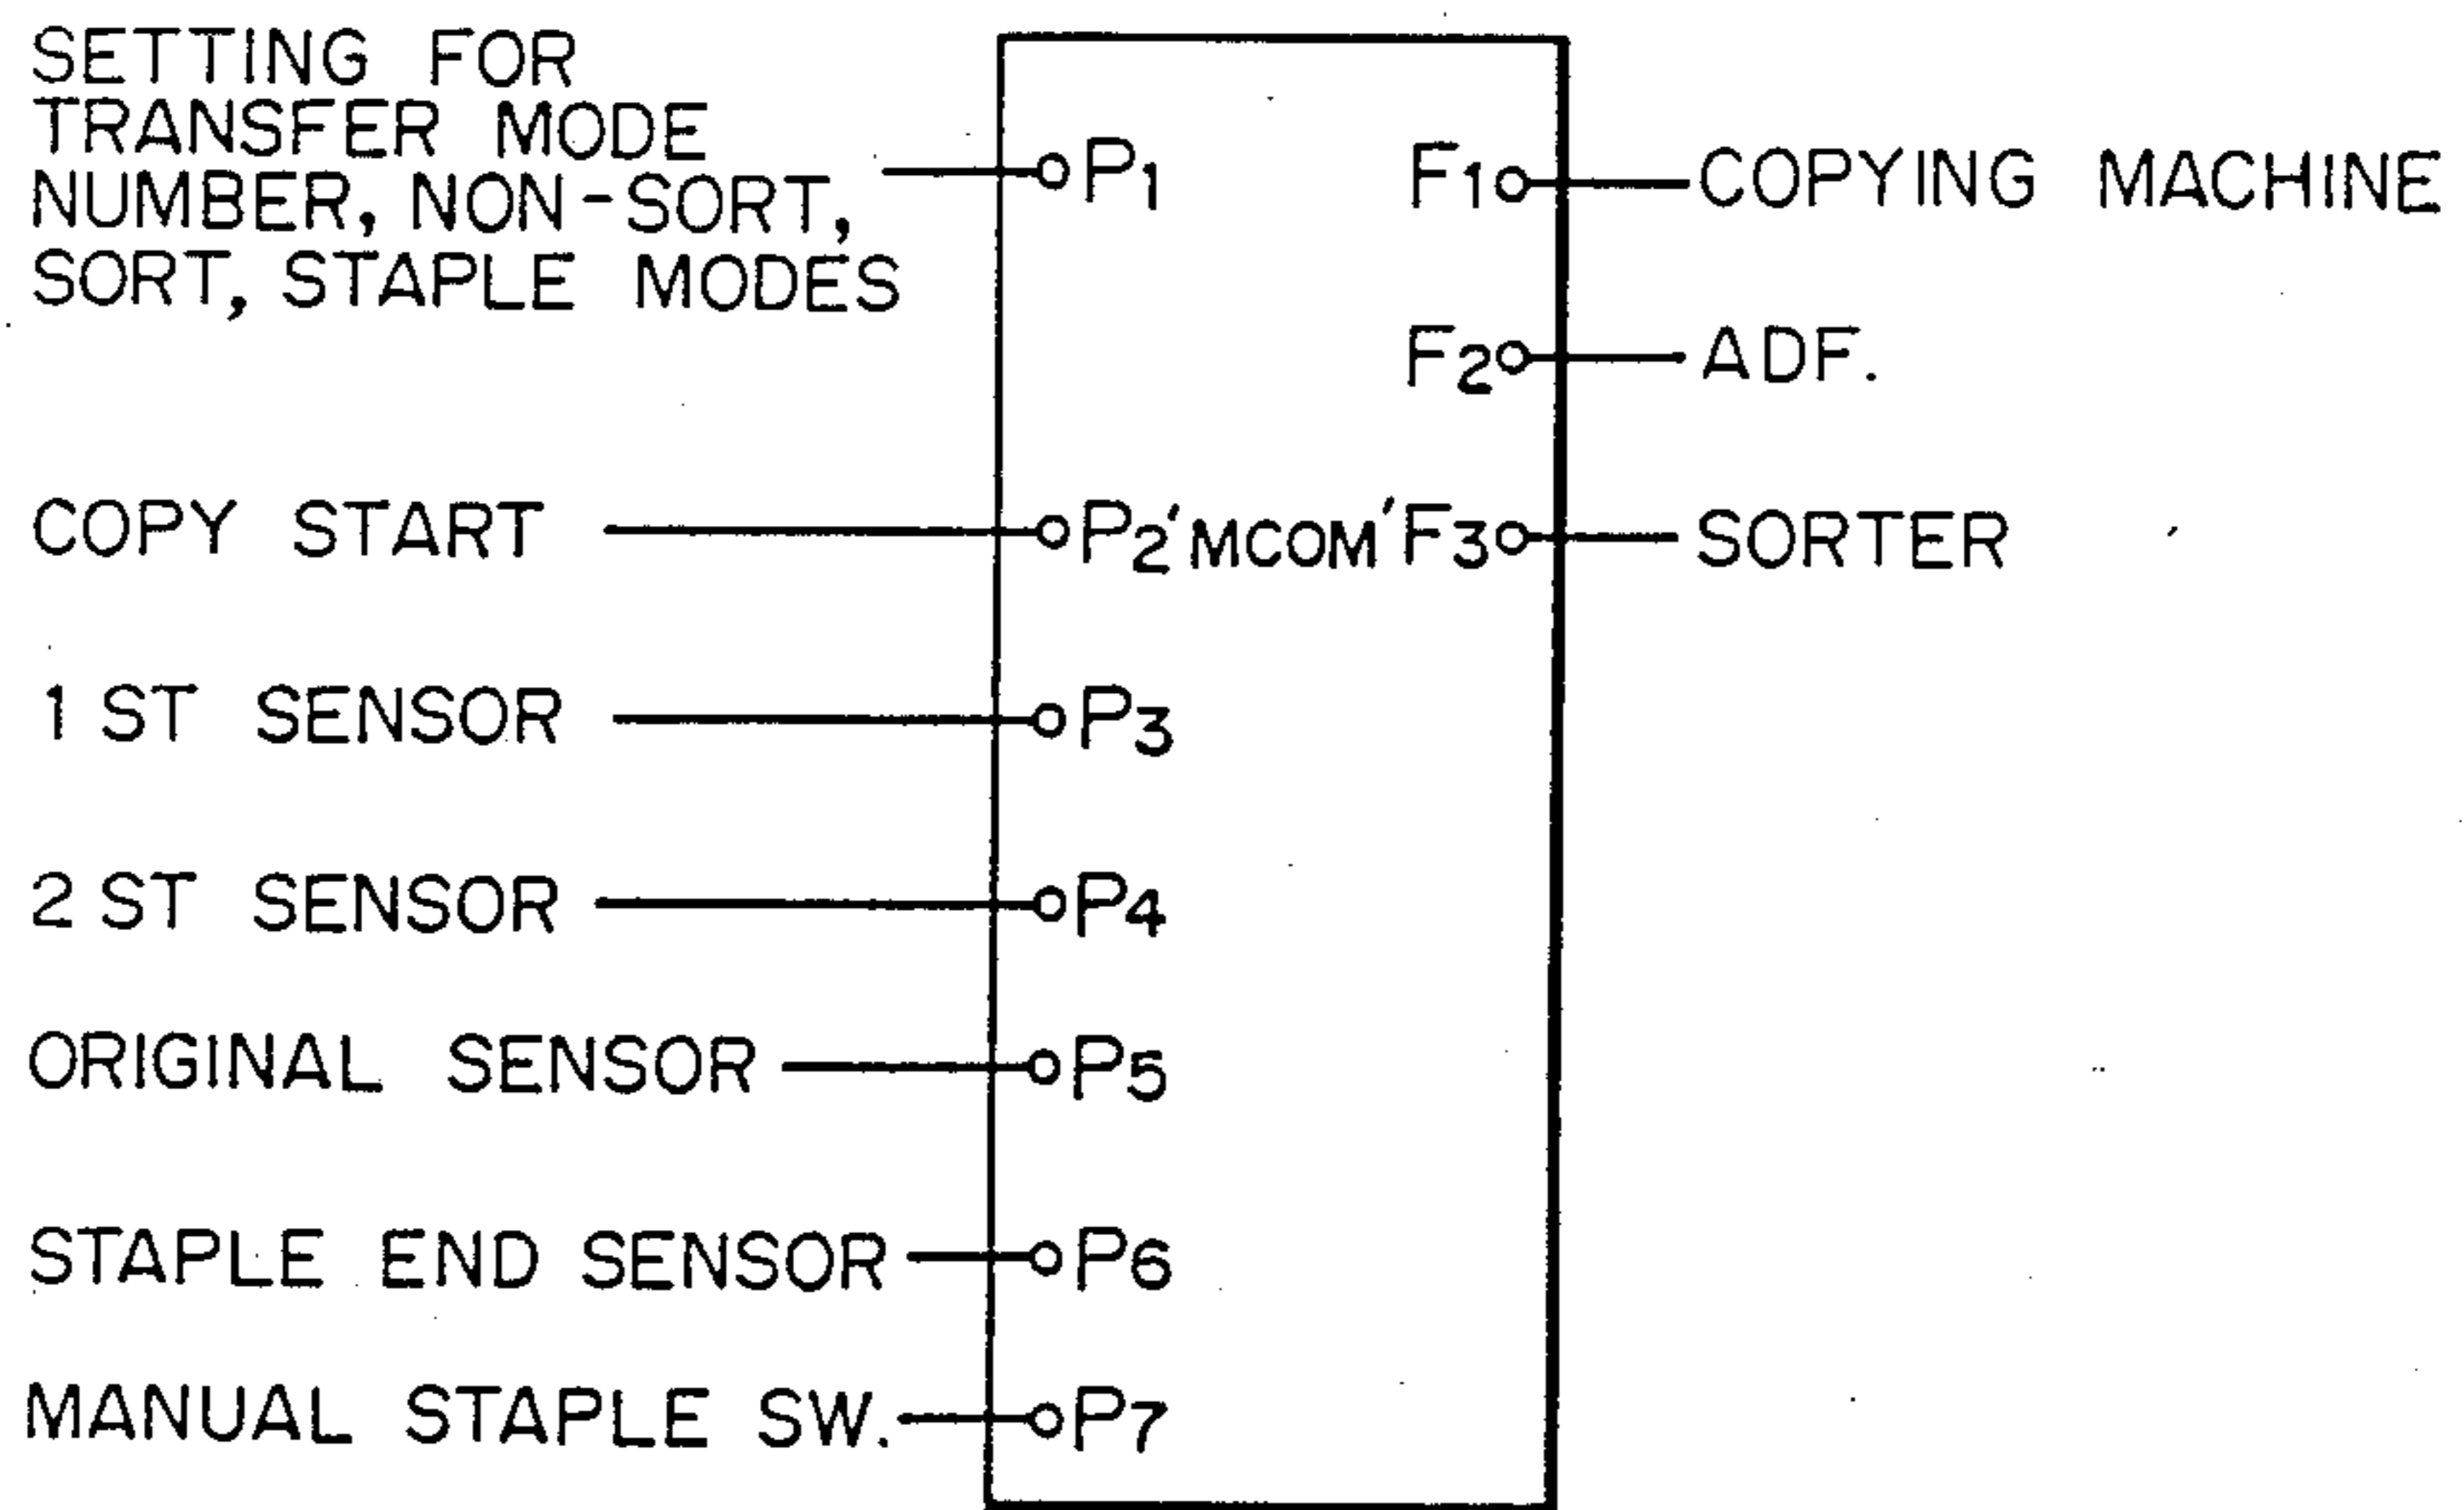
SETTING FOR TRANSFER MODE NUMBER, NON-SORT, SORT, STAPLE MODES

$P_1$

$F_1$

COPYING MACHINE

$F_2$

ADF.

COPY START

$P_2$

'MCOM'

$F_3$

SORTER

1 ST SENSOR

$P_3$

2 ST SENSOR

$P_4$

ORIGINAL SENSOR

$P_5$

STAPLE END SENSOR

$P_6$

MANUAL STAPLE SW.

$P_7$